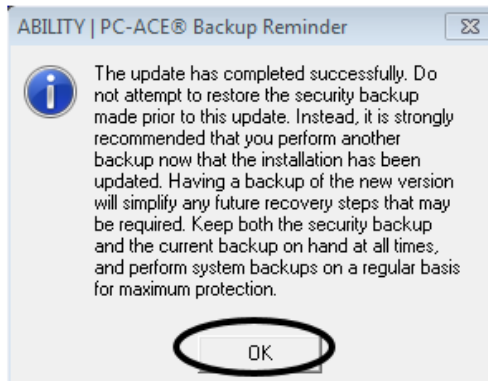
ABILITY | PC-ACE® Backup Reminder

The update has completed successfully. Do not attempt to restore the security backup made prior to this update. Instead, it is strongly recommended that you perform another backup now that the installation has been updated. Having a backup of the new version will simplify any future recovery steps that may be required. Keep both the security backup and the current backup on hand at all times, and perform system backups on a regular basis for maximum protection.

OK